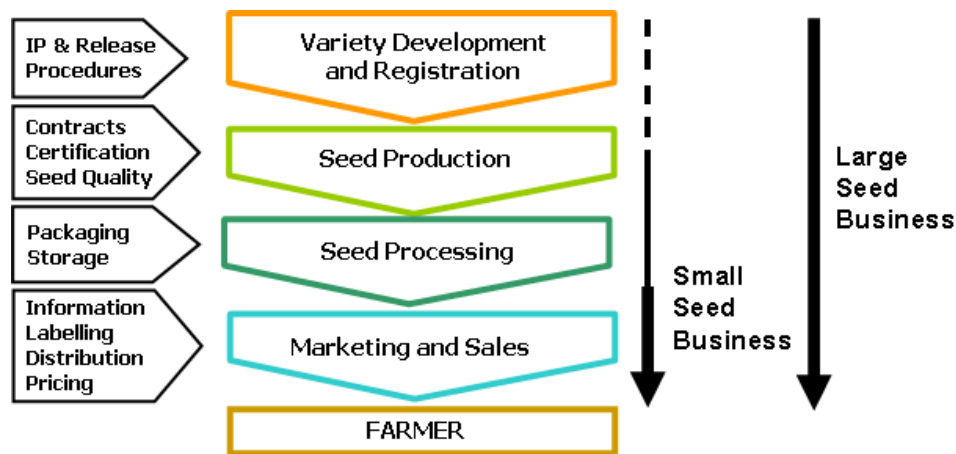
IP & Release Procedures

Contracts Certification Seed Quality

Packaging Storage

Information Labelling Distribution Pricing

Variety Development and Registration

Seed Production

Seed Processing

Marketing and Sales

FARMER

Small Seed Business

Large Seed Business